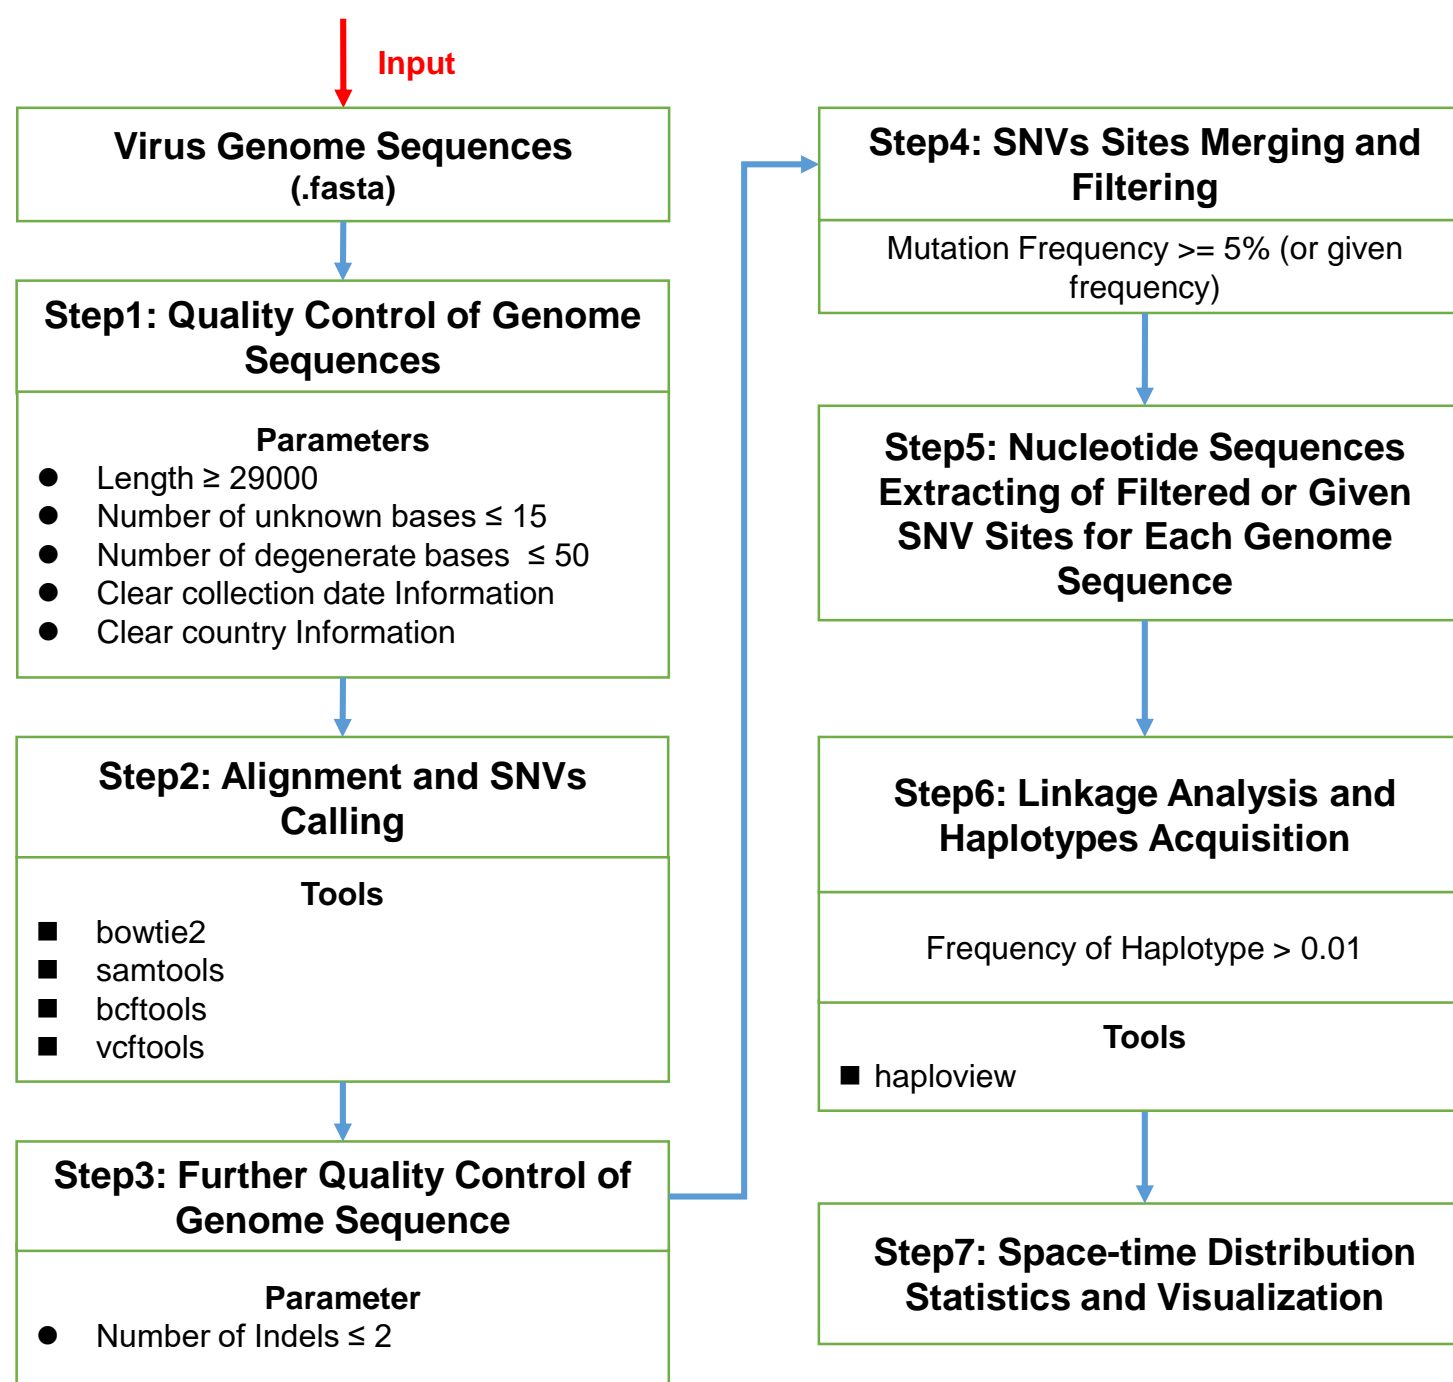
Input

Virus Genome Sequences (.fasta)

Step1: Quality Control of Genome Sequences

Parameters

- Length ≥ 29000
- Number of unknown bases ≤ 15
- Number of degenerate bases ≤ 50
- Clear collection date Information
- Clear country Information

Step2: Alignment and SNVs Calling

Tools

- bowtie2
- samtools
- bcftools
- vcftools

Step3: Further Quality Control of Genome Sequence

Parameter

- Number of Indels ≤ 2

Step4: SNVs Sites Merging and Filtering

Mutation Frequency >= 5% (or given frequency)

Step5: Nucleotide Sequences Extracting of Filtered or Given SNV Sites for Each Genome Sequence

Step6: Linkage Analysis and Haplotypes Acquisition

Frequency of Haplotype > 0.01

Tools

- haploview

Step7: Space-time Distribution Statistics and Visualization